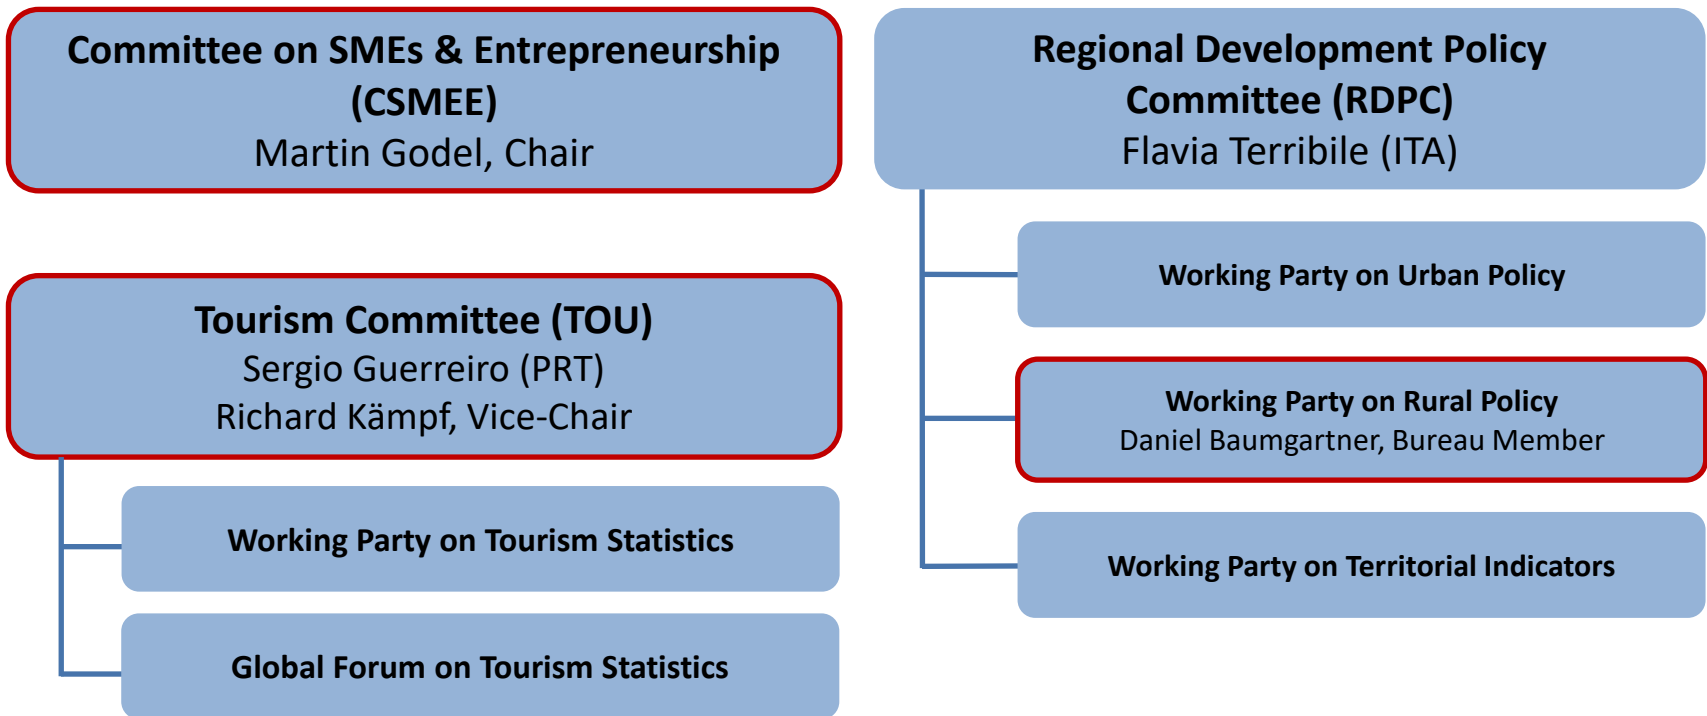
Committee on SMEs & Entrepreneurship (CSMEE)
Martin Godel, Chair

Tourism Committee (TOU)
Sergio Guerreiro (PRT)
Richard Kämpf, Vice-Chair

Working Party on Tourism Statistics

Global Forum on Tourism Statistics

Regional Development Policy Committee (RDPC)
Flavia Terribile (ITA)

Working Party on Urban Policy

Working Party on Rural Policy
Daniel Baumgartner, Bureau Member

Working Party on Territorial Indicators